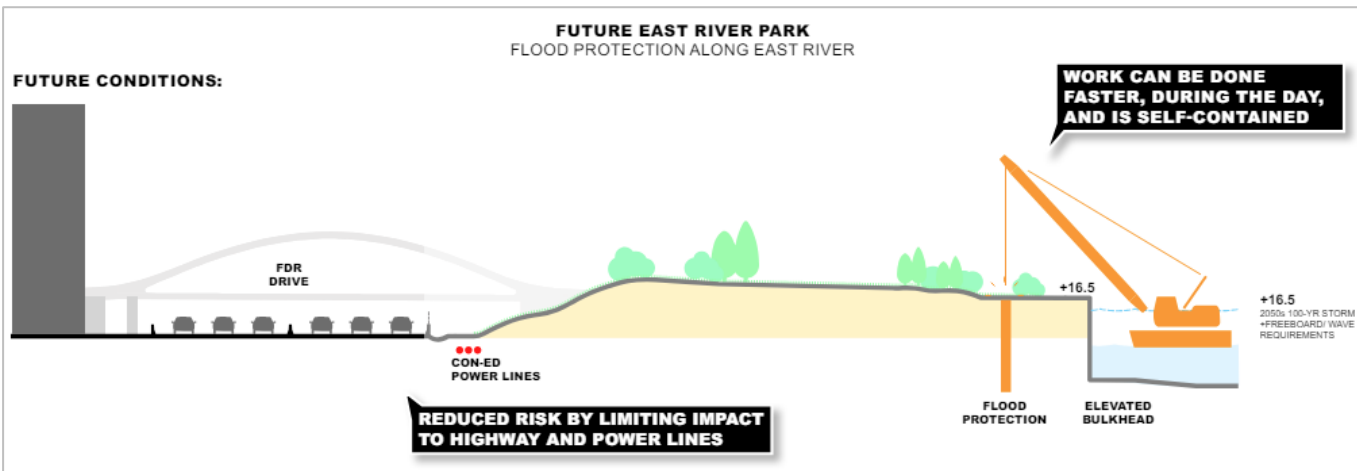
FUTURE EAST RIVER PARK
FLOOD PROTECTION ALONG EAST RIVER

FUTURE CONDITIONS:

WORK CAN BE DONE FASTER, DURING THE DAY, AND IS SELF-CONTAINED

FDR DRIVE

+16.5

+16.5
2050s 100-YR STORM +FREEBOARD/ WAVE REQUIREMENTS

CON-ED POWER LINES

REDUCED RISK BY LIMITING IMPACT TO HIGHWAY AND POWER LINES

FLOOD PROTECTION

ELEVATED BULKHEAD